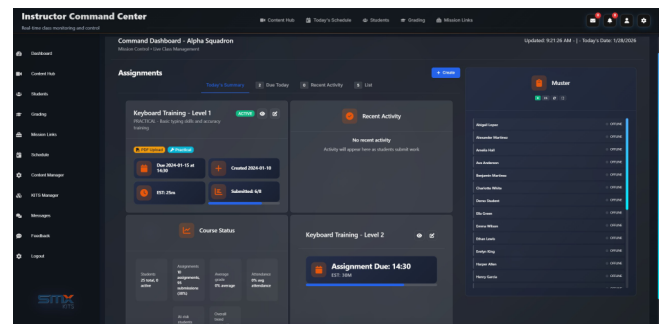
Instructor Command Center
Real-time class monitoring and control

Content Hub
Today's Schedule
Students
Grading
Mission Links

Dashboard
Content Hub
Students
Grading
Mission Links
Schedule
Content Manager
KITS Manager
Messages
Feedback
Logout

Command Dashboard - Alpha Squadron
Mission Control • Live Class Management

Updated: 9:21:26 AM | Today's Date: 1/28/2026

Assignments
+ Create
Today's Summary
Due Today
Recent Activity
List

Keyboard Training - Level 1
ACTIVE
PRACTICE - Basic typing skills and accuracy training
PDF Upload
Practical
Due 2024-01-15 at 14:30
Created 2024-01-10
EST: 25m
Submitted: 4/8

Recent Activity
No recent activity
Activity will appear here as students submit work

Course Status
Students
25 total, 0 active
Assignments
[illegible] assignments, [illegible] submissions ([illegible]%)
Average grade
0% average
Attendance
0% avg attendance
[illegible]
Overall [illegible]

Keyboard Training - Level 2
Assignment Due: 14:30
EST: 30M

Muster
Abigail Lopez
OFFLINE
Alexander Martinez
OFFLINE
Amelia Hall
OFFLINE
Ava Anderson
OFFLINE
Benjamin Martinez
OFFLINE
Charlotte White
OFFLINE
Daniel Sanders
OFFLINE
Ella Green
OFFLINE
Emma Wilson
OFFLINE
Ethan Lewis
OFFLINE
Evelyn King
OFFLINE
Harper Allen
OFFLINE
Henry Garcia
OFFLINE